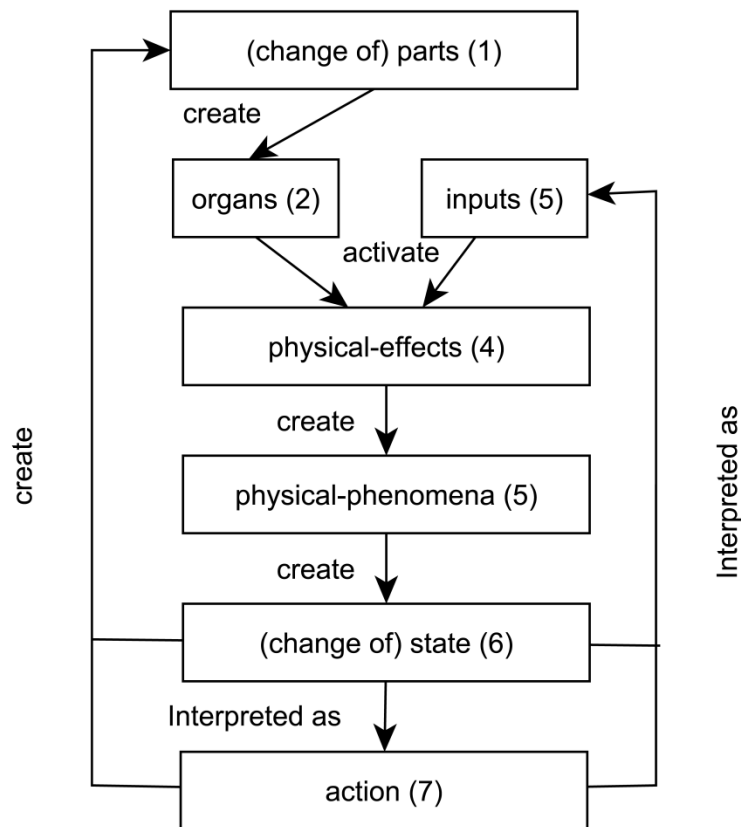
(change of) parts (1)

create

organs (2)

inputs (5)

activate

physical-effects (4)

create

physical-phenomena (5)

create

(change of) state (6)

Interpreted as

action (7)

create

Interpreted as